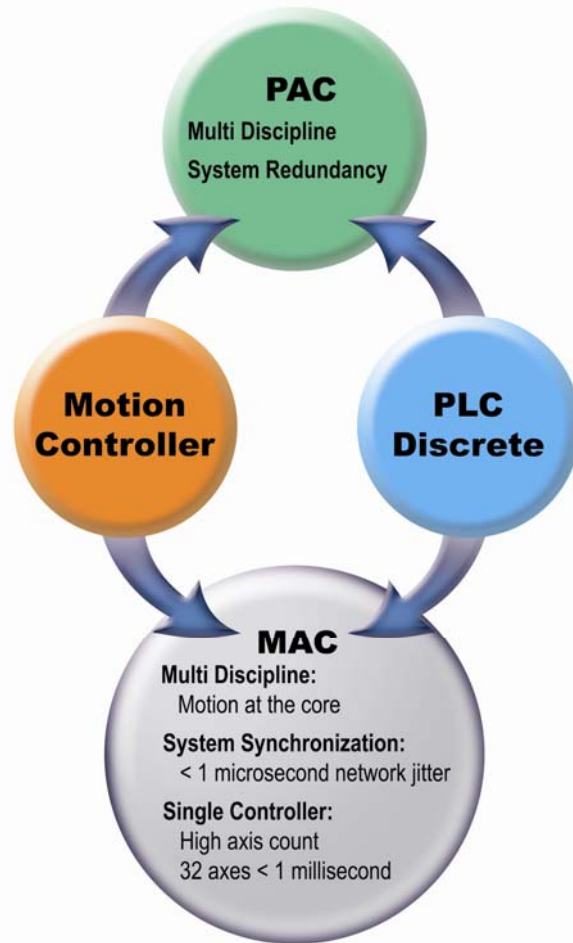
PAC
Multi Discipline
System Redundancy

Motion Controller

PLC Discrete

MAC
Multi Discipline:
Motion at the core
System Synchronization:
< 1 microsecond network jitter
Single Controller:
High axis count
32 axes < 1 millisecond